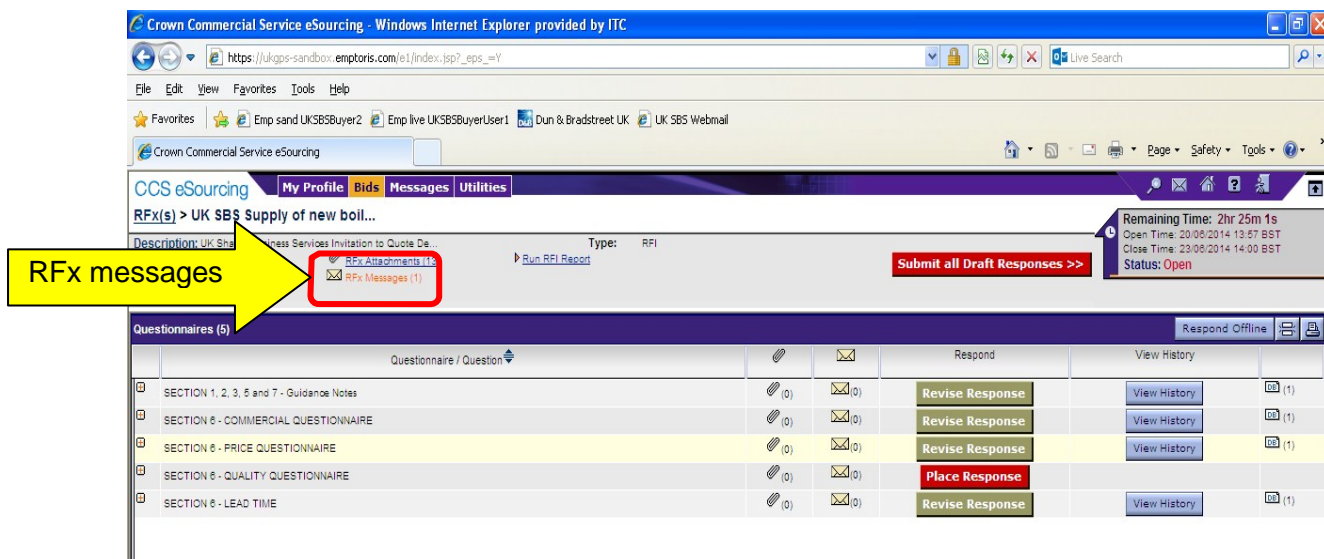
Crown Commercial Service eSourcing - Windows Internet Explorer provided by ITC

https://ukgps-sandbox.emptoris.com/e1/index.jsp?_eps_=Y

Live Search

File Edit View Favorites Tools Help

Favorites Emp sand UKSBSBuyer2 Emp live UKSBSBuyerUser1 Dun & Bradstreet UK UK SBS Webmail

Crown Commercial Service eSourcing

Page Safety Tools

CCS eSourcing My Profile Bids Messages Utilities

RFx(s) > UK SBS Supply of new boil...

Description: UK Sha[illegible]iness Services Invitation to Quote De...

Type: RFI

RFx Attachments (1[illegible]

RFx Messages (1)

Run RFI Report

Submit all Draft Responses >>

Remaining Time: 2hr 25m 1s
Open Time: 20/06/2014 13:57 BST
Close Time: 23/06/2014 14:00 BST
Status: Open

RFx messages

Questionnaires (5)

Respond Offline

| | Questionnaire / Question | | | Respond | View History | |
|---|---|---|---|---|---|---|
| | SECTION 1, 2, 3, 5 and 7 - Guidance Notes | (0) | (0) | Revise Response | View History | (1) |
| | SECTION 6 - COMMERCIAL QUESTIONNAIRE | (0) | (0) | Revise Response | View History | (1) |
| | SECTION 6 - PRICE QUESTIONNAIRE | (0) | (0) | Revise Response | View History | (1) |
| | SECTION 6 - QUALITY QUESTIONNAIRE | (0) | (0) | Place Response | | |
| | SECTION 6 - LEAD TIME | (0) | (0) | Revise Response | View History | (1) |